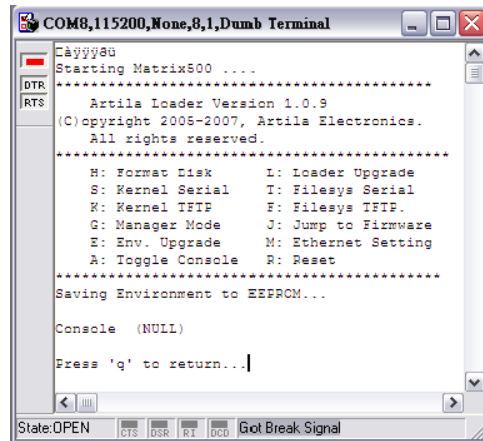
COM8,115200,None,8,1,Dumb Terminal

DTR
RTS

Càÿÿÿ8ü
Starting Matrix500 ....
**********************************************
Artila Loader Version 1.0.9
(C)opyright 2005-2007, Artila Electronics.
All rights reserved.
**********************************************
H: Format Disk     L: Loader Upgrade
S: Kernel Serial   T: Filesys Serial
K: Kernel TFTP     F: Filesys TFTP.
G: Manager Mode    J: Jump to Firmware
E: Env. Upgrade    M: Ethernet Setting
A: Toggle Console  R: Reset
**********************************************
Saving Environment to EEPROM...

Console (NULL)

Press 'q' to return...

State:OPEN CTS DSR RI DCD Got Break Signal